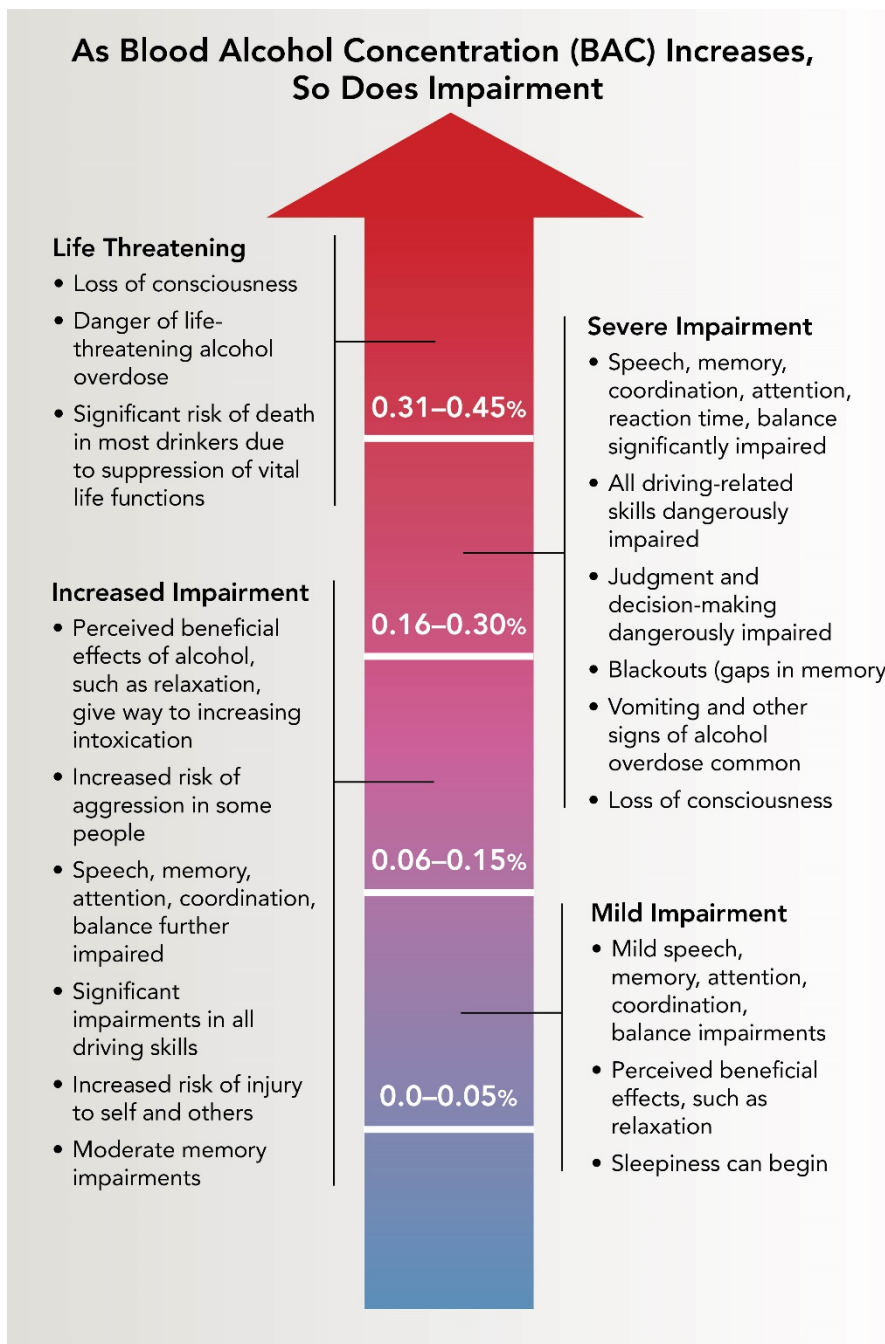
As Blood Alcohol Concentration (BAC) Increases, So Does Impairment

Life Threatening
• Loss of consciousness
• Danger of life-threatening alcohol overdose
• Significant risk of death in most drinkers due to suppression of vital life functions

0.31–0.45%

Severe Impairment
• Speech, memory, coordination, attention, reaction time, balance significantly impaired
• All driving-related skills dangerously impaired
• Judgment and decision-making dangerously impaired
• Blackouts (gaps in memory
• Vomiting and other signs of alcohol overdose common
• Loss of consciousness

Increased Impairment
• Perceived beneficial effects of alcohol, such as relaxation, give way to increasing intoxication
• Increased risk of aggression in some people
• Speech, memory, attention, coordination, balance further impaired
• Significant impairments in all driving skills
• Increased risk of injury to self and others
• Moderate memory impairments

0.16–0.30%

0.06–0.15%

Mild Impairment
• Mild speech, memory, attention, coordination, balance impairments
• Perceived beneficial effects, such as relaxation
• Sleepiness can begin

0.0–0.05%